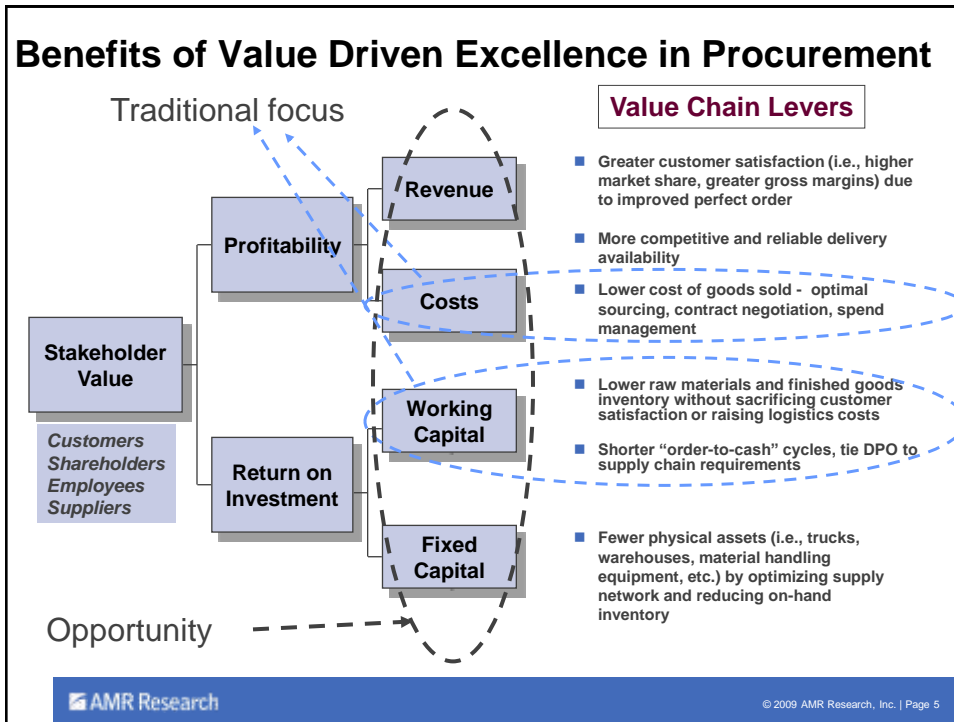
Benefits of Value Driven Excellence in Procurement

Traditional focus

Value Chain Levers

Stakeholder Value

Customers
Shareholders
Employees
Suppliers

Profitability

Return on Investment

Revenue

Costs

Working Capital

Fixed Capital

Opportunity

Greater customer satisfaction (i.e., higher market share, greater gross margins) due to improved perfect order

More competitive and reliable delivery availability

Lower cost of goods sold - optimal sourcing, contract negotiation, spend management

Lower raw materials and finished goods inventory without sacrificing customer satisfaction or raising logistics costs

Shorter "order-to-cash" cycles, tie DPO to supply chain requirements

Fewer physical assets (i.e., trucks, warehouses, material handling equipment, etc.) by optimizing supply network and reducing on-hand inventory

AMR Research

© 2009 AMR Research, Inc. | Page 5